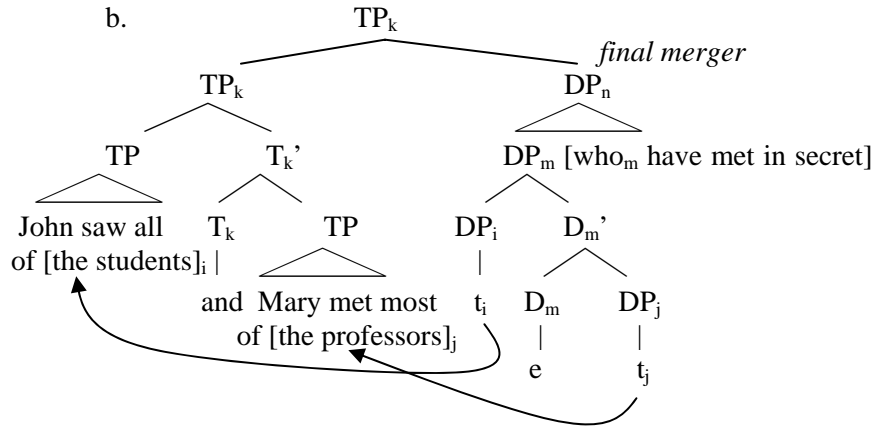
b.

$TP_k$

*final merger*

$TP_k$

$DP_n$

TP

$T_k$'

$DP_m$ [who$_m$ have met in secret]

John saw all of [the students]$_i$ |

$T_k$

TP

$DP_i$

$D_m$'

and

Mary met most of [the professors]$_j$

|

$t_i$

$D_m$

$DP_j$

|

|

e

$t_j$